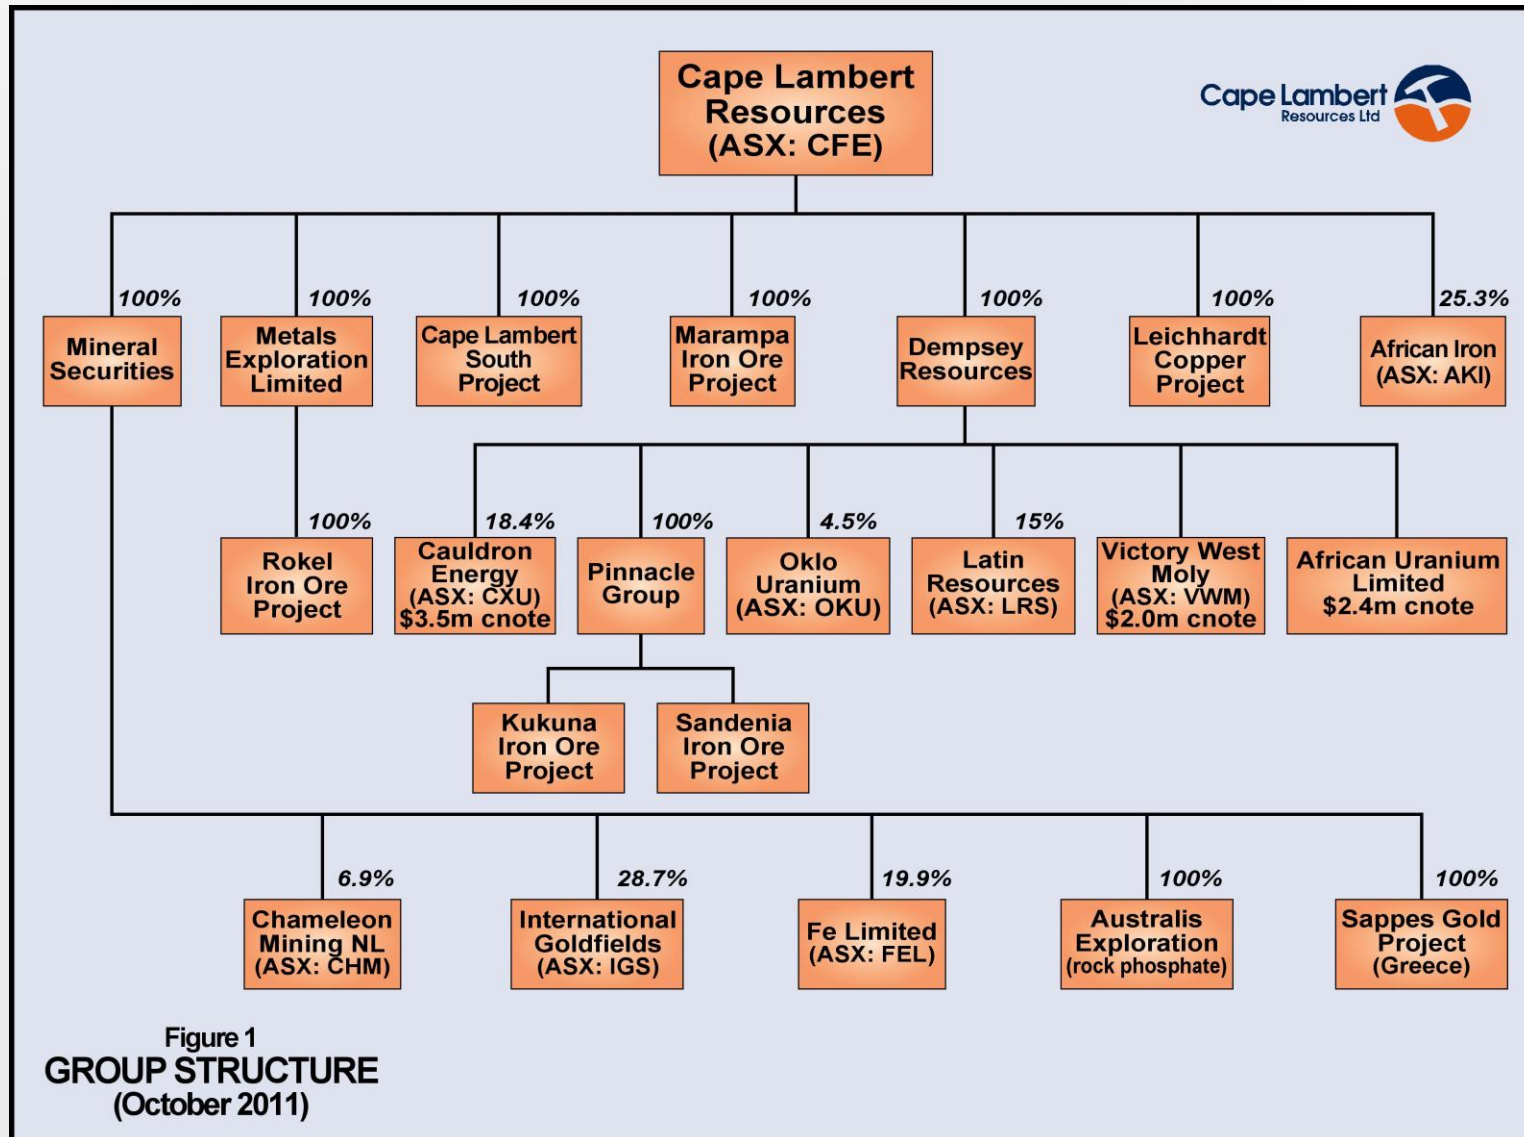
Cape Lambert Resources (ASX: CFE)

Cape Lambert Resources Ltd

100%
Mineral Securities

100%
Metals Exploration Limited

100%
Cape Lambert South Project

100%
Marampa Iron Ore Project

100%
Dempsey Resources

100%
Leichhardt Copper Project

25.3%
African Iron (ASX: AKI)

100%
Rokel Iron Ore Project

18.4%
Cauldron Energy (ASX: CXU) $3.5m cnote

100%
Pinnacle Group

4.5%
Oklo Uranium (ASX: OKU)

15%
Latin Resources (ASX: LRS)

Victory West Moly (ASX: VWM) $2.0m cnote

African Uranium Limited $2.4m cnote

Kukuna Iron Ore Project

Sandenia Iron Ore Project

6.9%
Chameleon Mining NL (ASX: CHM)

28.7%
International Goldfields (ASX: IGS)

19.9%
Fe Limited (ASX: FEL)

100%
Australis Exploration (rock phosphate)

100%
Sappes Gold Project (Greece)

Figure 1
GROUP STRUCTURE
(October 2011)